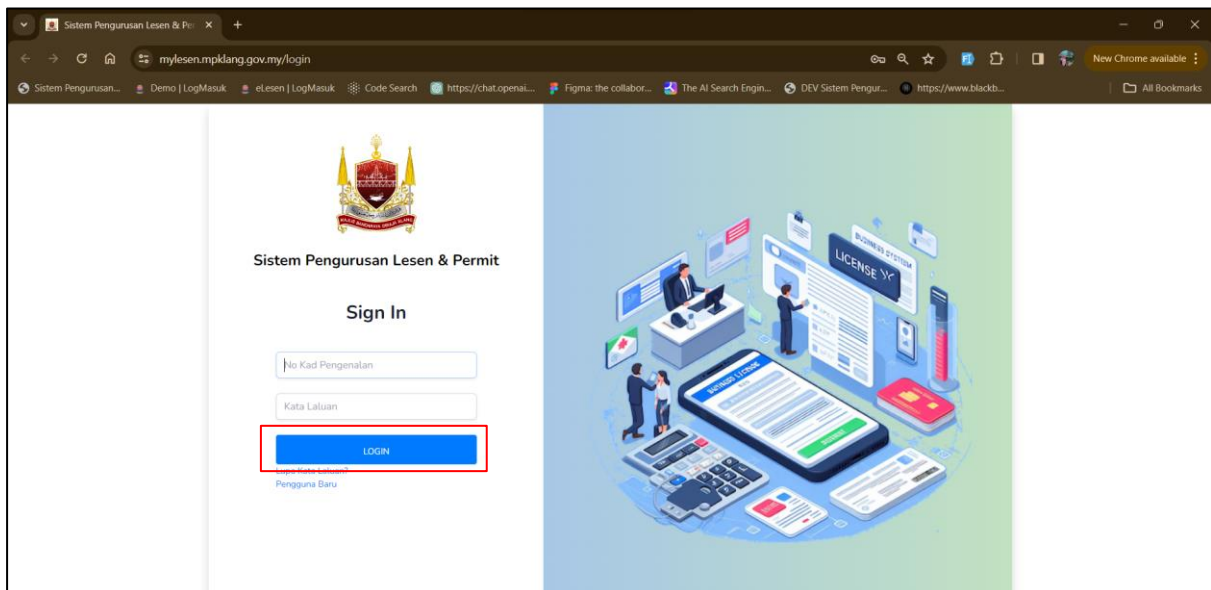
Sistem Pengurusan Lesen & Pe ×

mylesen.mpklang.gov.my/login

New Chrome available

Sistem Pengurusan... Demo | LogMasuk eLesen | LogMasuk Code Search https://chat.openai... Figma: the collabor... The AI Search Engin... DEV Sistem Pengur... https://www.blackb...

All Bookmarks

Sistem Pengurusan Lesen & Permit

Sign In

No Kad Pengenalan

Kata Laluan

LOGIN

Lupa Kata Laluan?

Pengguna Baru

LICENSE

BUSINESS SYSTEM

BUSINESS LICENSE